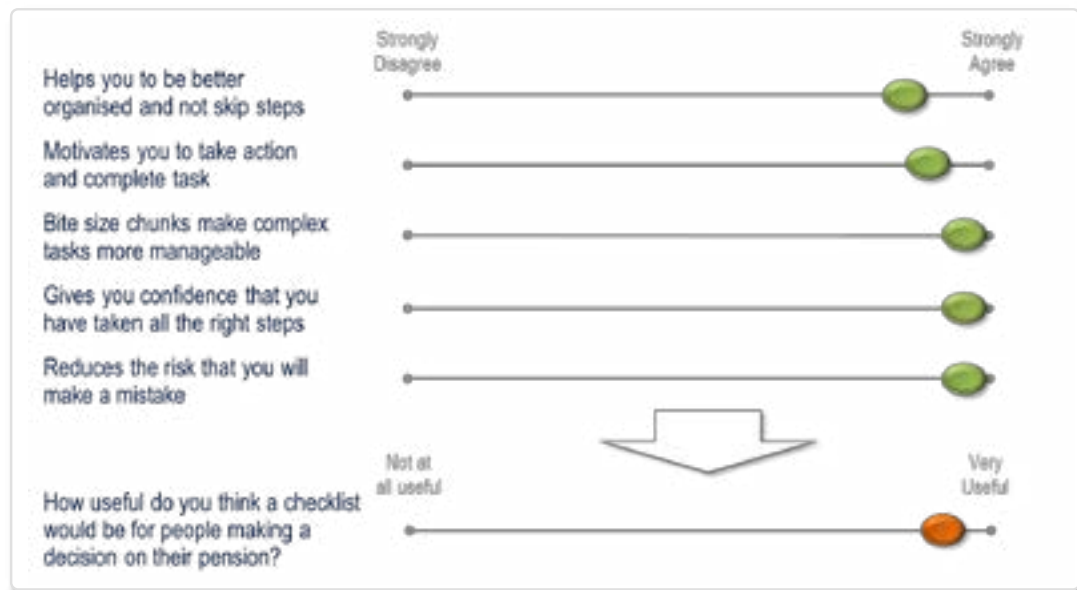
Strongly Disagree

Strongly Agree

Helps you to be better organised and not skip steps

Motivates you to take action and complete task

Bite size chunks make complex tasks more manageable

Gives you confidence that you have taken all the right steps

Reduces the risk that you will make a mistake

Not at all useful

Very Useful

How useful do you think a checklist would be for people making a decision on their pension?